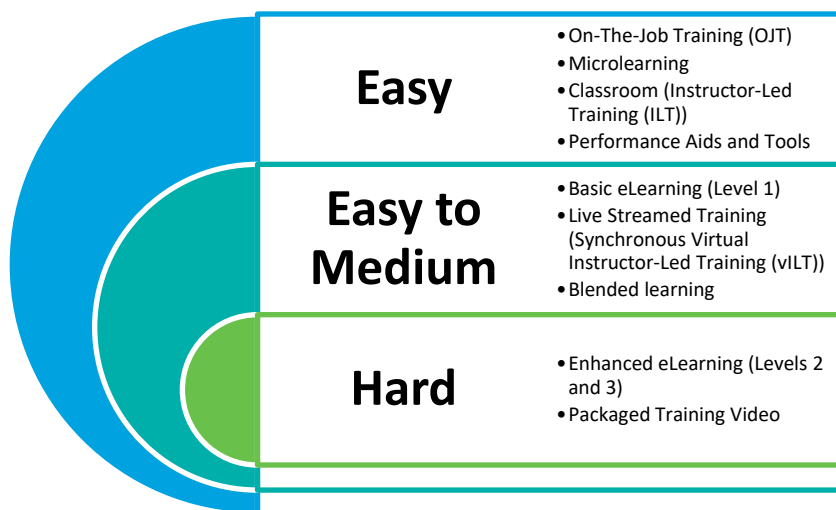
Easy

- On-The-Job Training (OJT)
- Microlearning
- Classroom (Instructor-Led Training (ILT))
- Performance Aids and Tools

Easy to Medium

- Basic eLearning (Level 1)
- Live Streamed Training (Synchronous Virtual Instructor-Led Training (vILT))
- Blended learning

Hard

- Enhanced eLearning (Levels 2 and 3)
- Packaged Training Video